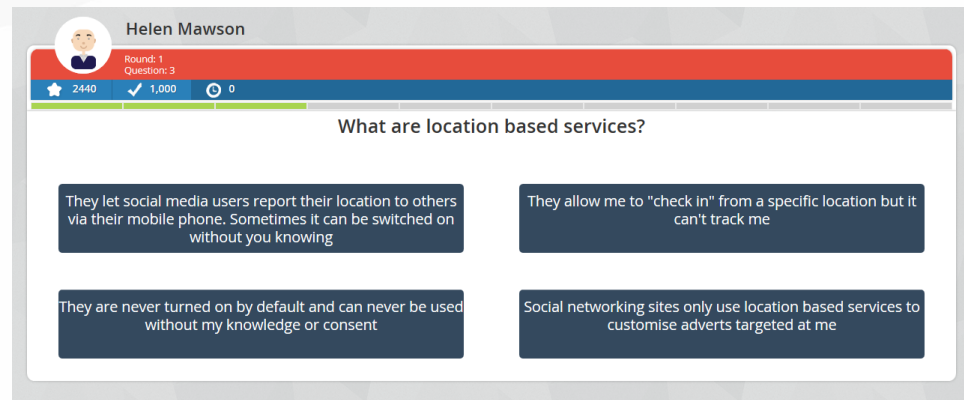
Helen Mawson

Round: 1
Question: 3

2440 1,000 0

What are location based services?

They let social media users report their location to others via their mobile phone. Sometimes it can be switched on without you knowing

They allow me to "check in" from a specific location but it can't track me

They are never turned on by default and can never be used without my knowledge or consent

Social networking sites only use location based services to customise adverts targeted at me